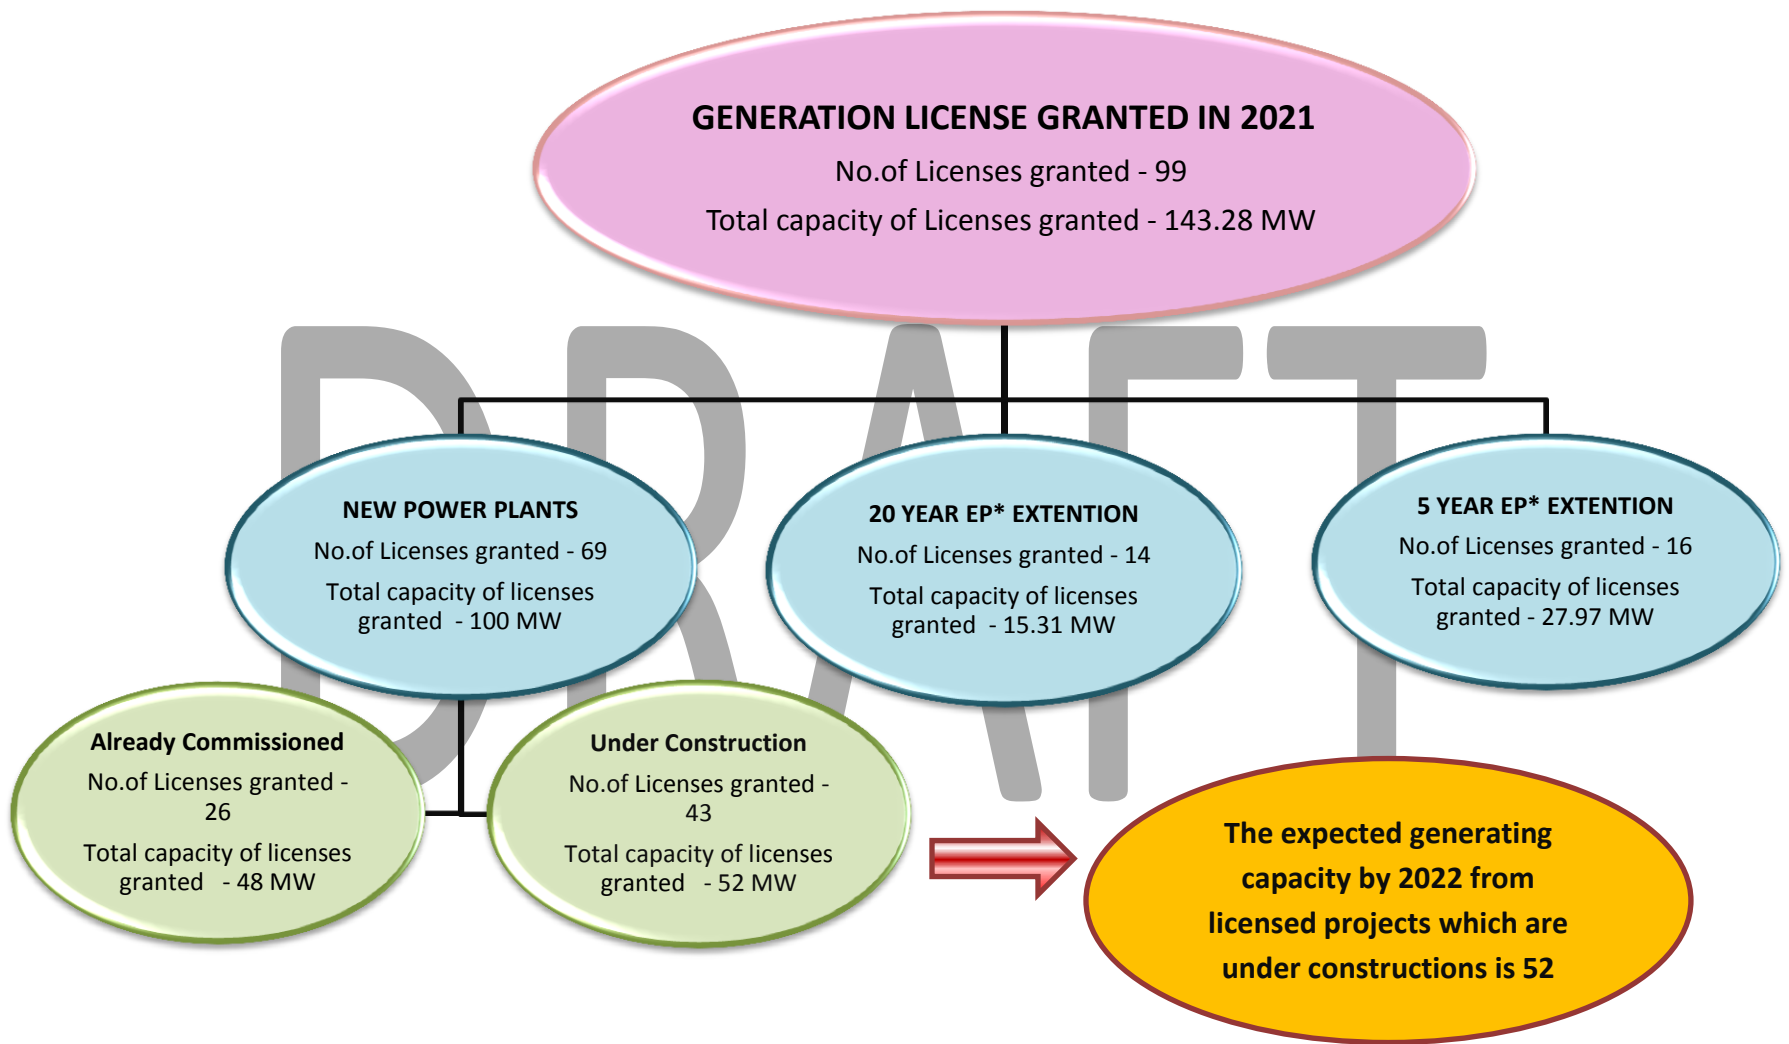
GENERATION LICENSE GRANTED IN 2021

No.of Licenses granted - 99

Total capacity of Licenses granted - 143.28 MW

DRAFT

NEW POWER PLANTS

No.of Licenses granted - 69

Total capacity of licenses granted - 100 MW

20 YEAR EP* EXTENTION

No.of Licenses granted - 14

Total capacity of licenses granted - 15.31 MW

5 YEAR EP* EXTENTION

No.of Licenses granted - 16

Total capacity of licenses granted - 27.97 MW

Already Commissioned

No.of Licenses granted - 26

Total capacity of licenses granted - 48 MW

Under Construction

No.of Licenses granted - 43

Total capacity of licenses granted - 52 MW

The expected generating capacity by 2022 from licensed projects which are under constructions is 52